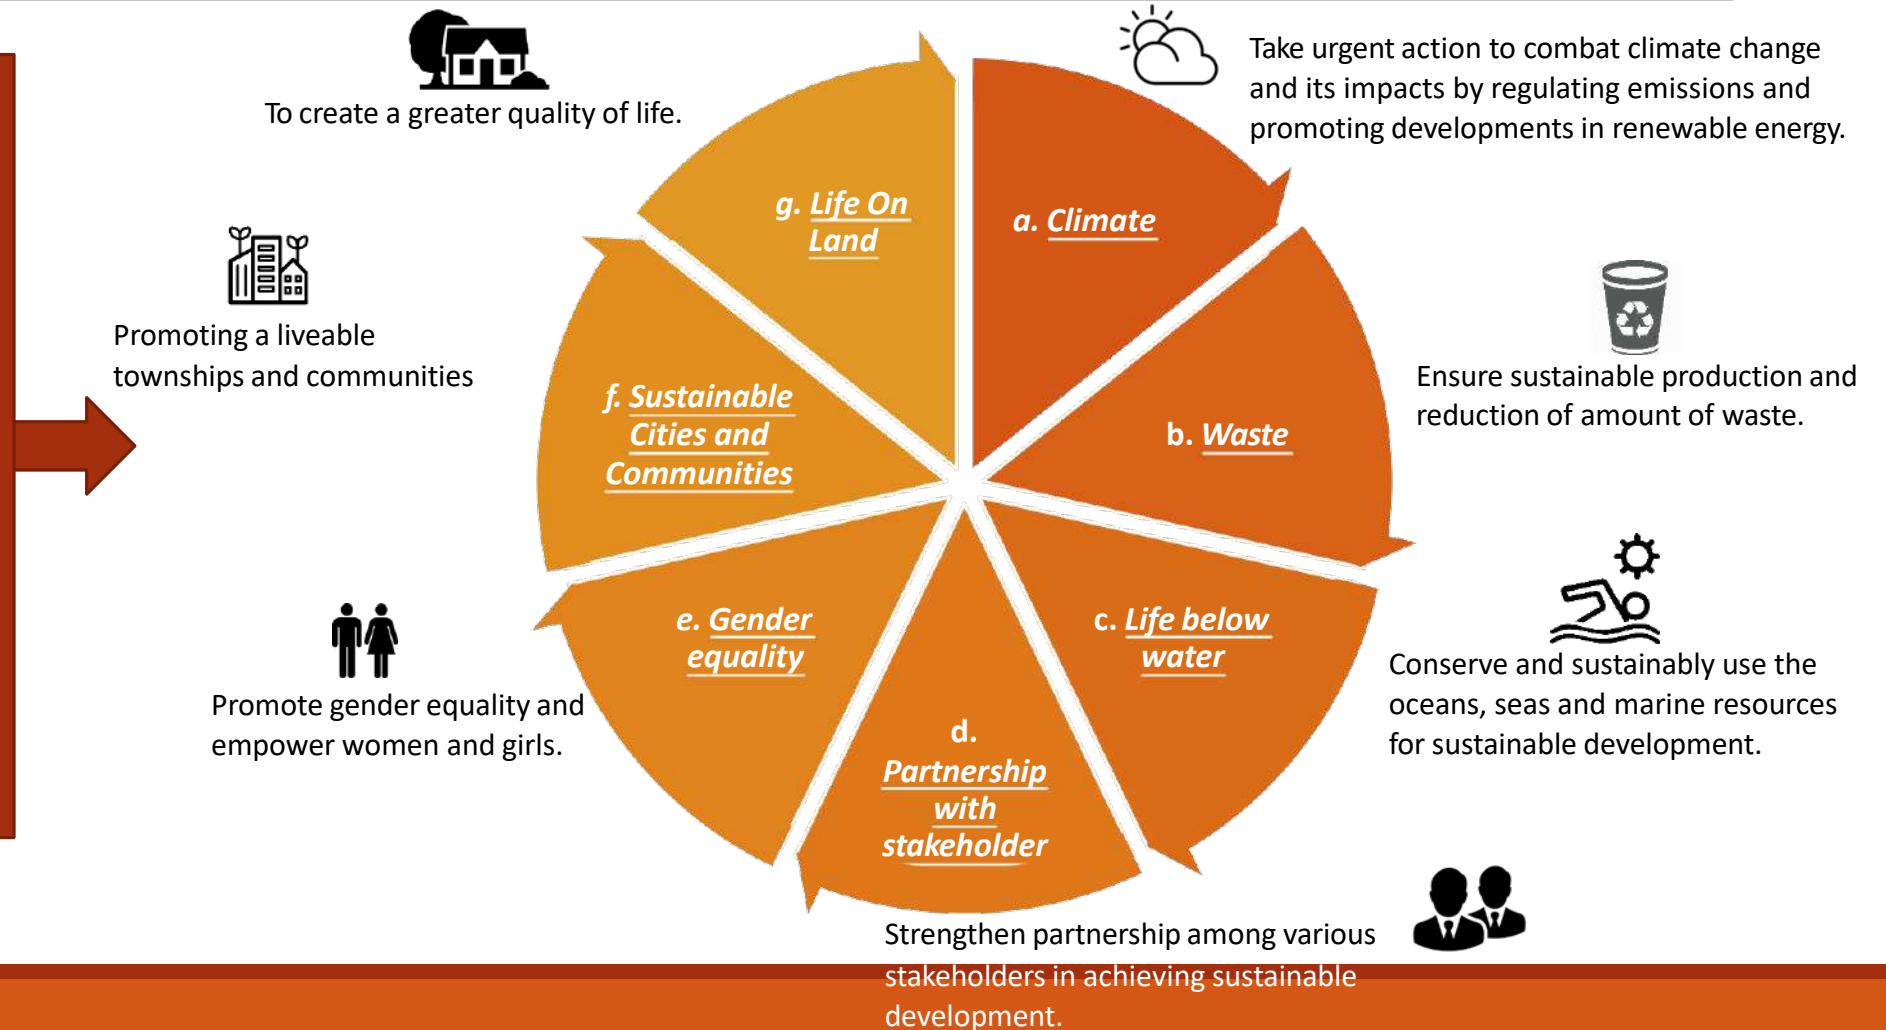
To create a greater quality of life.

Take urgent action to combat climate change and its impacts by regulating emissions and promoting developments in renewable energy.

g. Life On Land

a. Climate

Promoting a liveable townships and communities

f. Sustainable Cities and Communities

b. Waste

Ensure sustainable production and reduction of amount of waste.

e. Gender equality

c. Life below water

Conserve and sustainably use the oceans, seas and marine resources for sustainable development.

Promote gender equality and empower women and girls.

d. Partnership with stakeholder

Strengthen partnership among various stakeholders in achieving sustainable development.